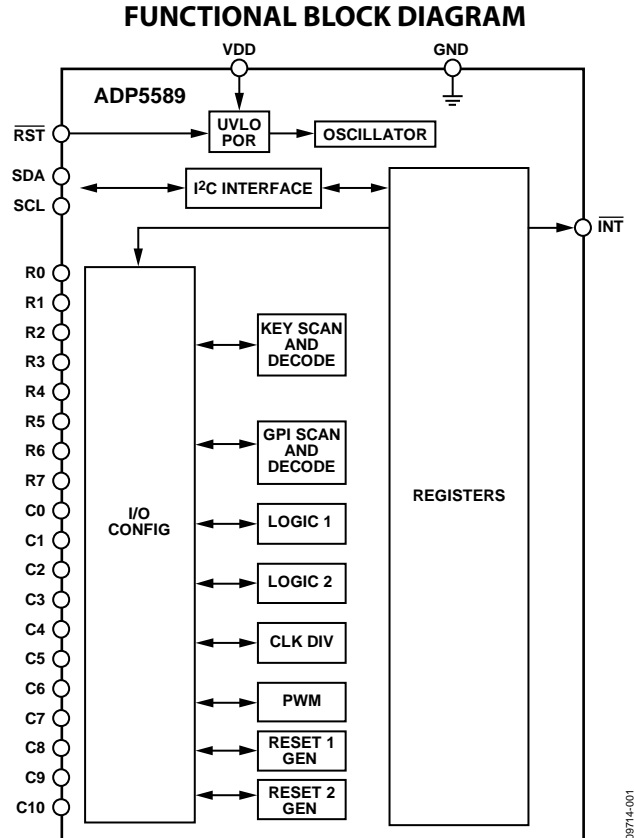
FUNCTIONAL BLOCK DIAGRAM

VDD

GND

ADP5589

$\overline{RST}$

UVLO POR

OSCILLATOR

SDA

SCL

I$^2$C INTERFACE

$\overline{INT}$

R0
R1
R2
R3
R4
R5
R6
R7
C0
C1
C2
C3
C4
C5
C6
C7
C8
C9
C10

I/O CONFIG

KEY SCAN AND DECODE

GPI SCAN AND DECODE

LOGIC 1

LOGIC 2

CLK DIV

PWM

RESET 1 GEN

RESET 2 GEN

REGISTERS

09714-001